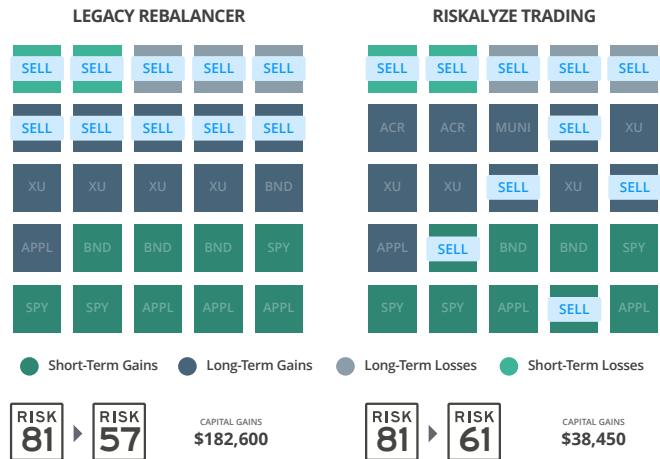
LEGACY REBALANCER

| SELL | SELL | SELL | SELL | SELL |
|---|---|---|---|---|
| SELL | SELL | SELL | SELL | SELL |
| XU | XU | XU | XU | BND |
| APPL | BND | BND | BND | SPY |
| SPY | SPY | APPL | APPL | APPL |

RISKALYZE TRADING

| SELL | SELL | SELL | SELL | SELL |
|---|---|---|---|---|
| ACR | ACR | MUNI | SELL | XU |
| XU | XU | SELL | XU | SELL |
| APPL | SELL | BND | BND | SPY |
| SPY | SPY | APPL | SELL | APPL |

Short-Term Gains Long-Term Gains Long-Term Losses Short-Term Losses

RISK 81 RISK 57 CAPITAL GAINS $182,600

RISK 81 RISK 61 CAPITAL GAINS $38,450